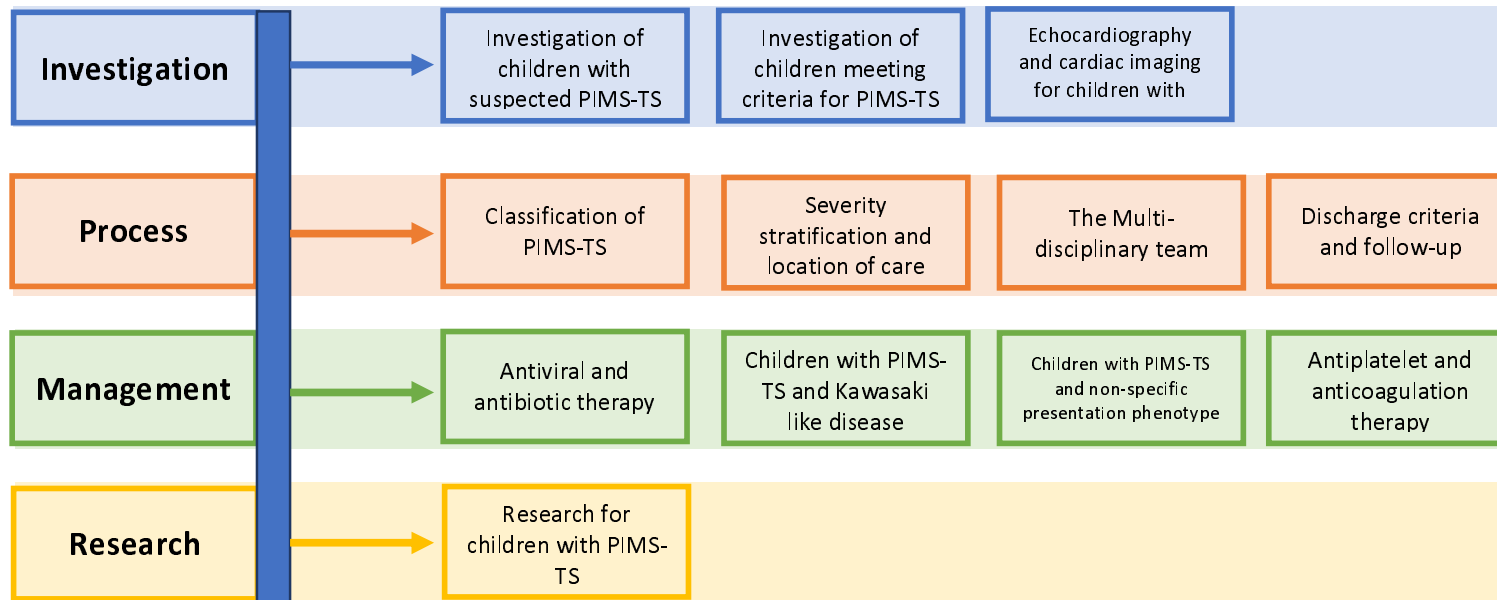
Investigation

Investigation of children with suspected PIMS-TS

Investigation of children meeting criteria for PIMS-TS

Echocardiography and cardiac imaging for children with

Process

Classification of PIMS-TS

Severity stratification and location of care

The Multi-disciplinary team

Discharge criteria and follow-up

Management

Antiviral and antibiotic therapy

Children with PIMS-TS and Kawasaki like disease

Children with PIMS-TS and non-specific presentation phenotype

Antiplatelet and anticoagulation therapy

Research

Research for children with PIMS-TS